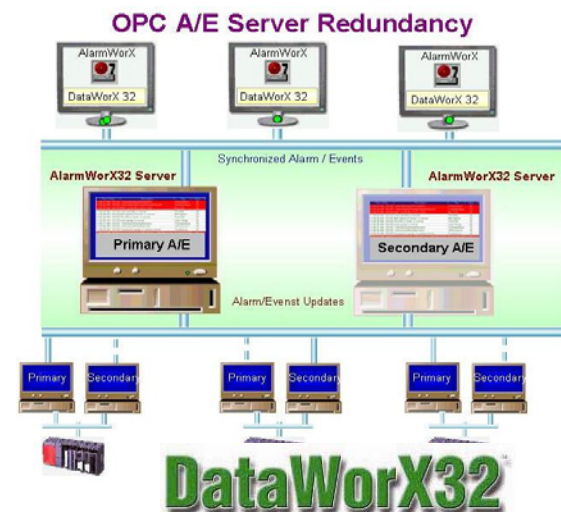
OPC A/E Server Redundancy

AlarmWorX
DataWorX 32

AlarmWorX
DataWorX 32

AlarmWorX
DataWorX 32

Synchronized Alarm / Events

AlarmWorX32 Server

AlarmWorX32 Server

Primary A/E

Secondary A/E

Alarm/Evenst Updates

Primary
Secondary

Primary
Secondary

Primary
Secondary

DataWorX32